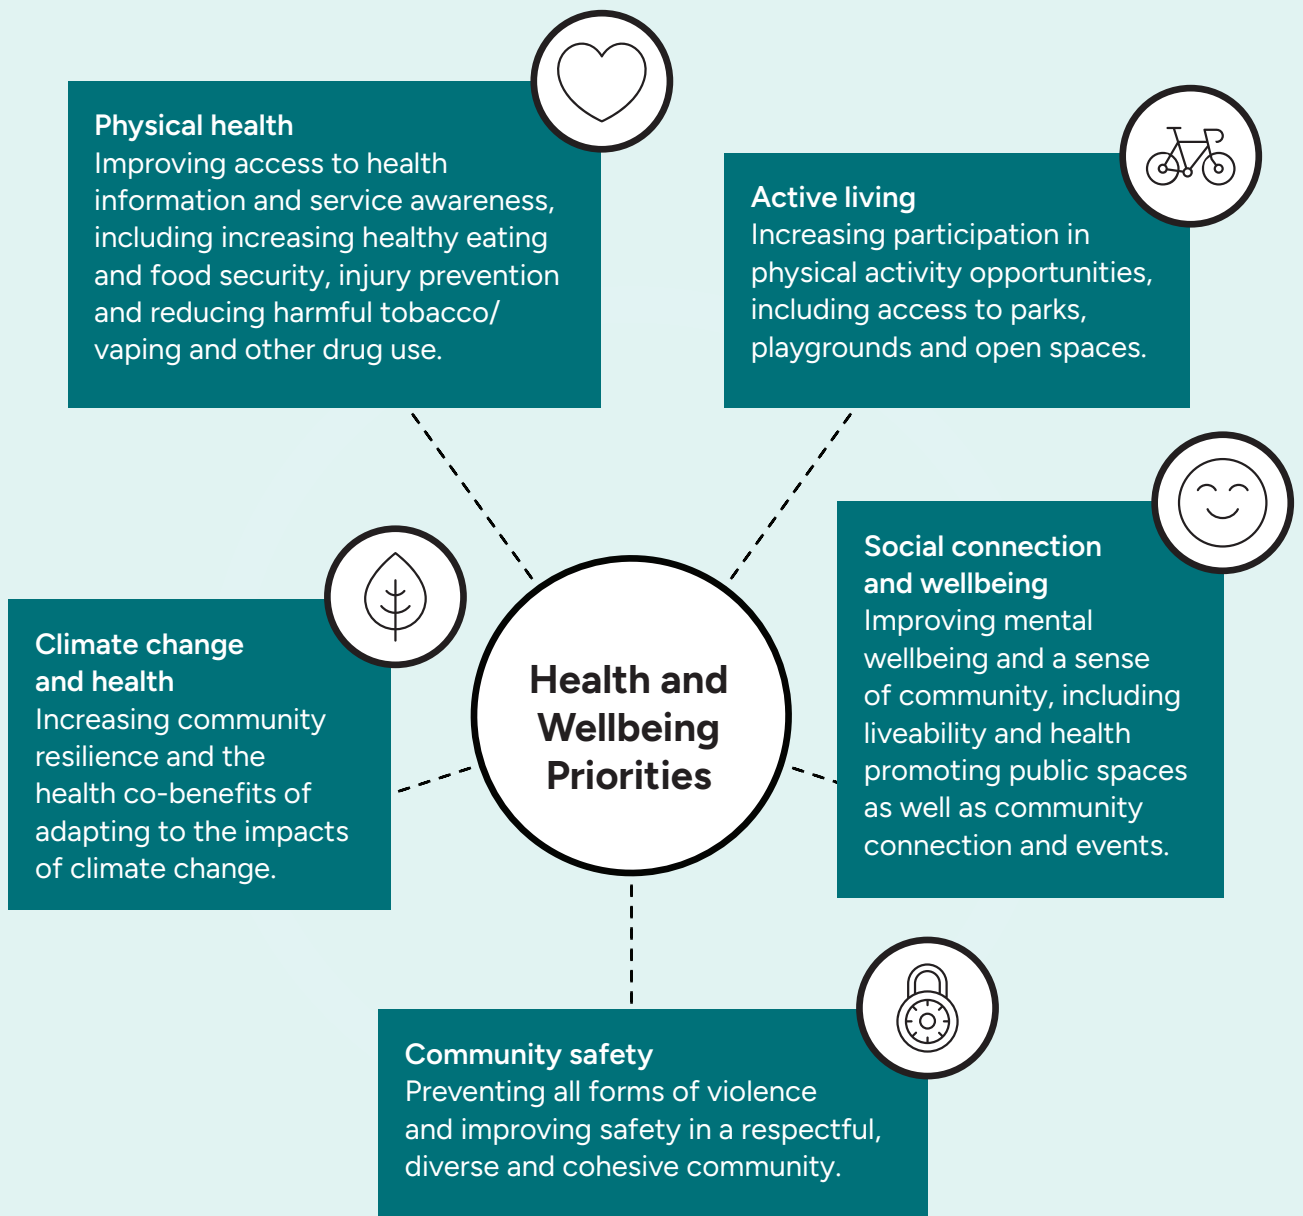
Physical health
Improving access to health information and service awareness, including increasing healthy eating and food security, injury prevention and reducing harmful tobacco/ vaping and other drug use.

Active living
Increasing participation in physical activity opportunities, including access to parks, playgrounds and open spaces.

Climate change and health
Increasing community resilience and the health co-benefits of adapting to the impacts of climate change.

Health and Wellbeing Priorities

Social connection and wellbeing
Improving mental wellbeing and a sense of community, including liveability and health promoting public spaces as well as community connection and events.

Community safety
Preventing all forms of violence and improving safety in a respectful, diverse and cohesive community.